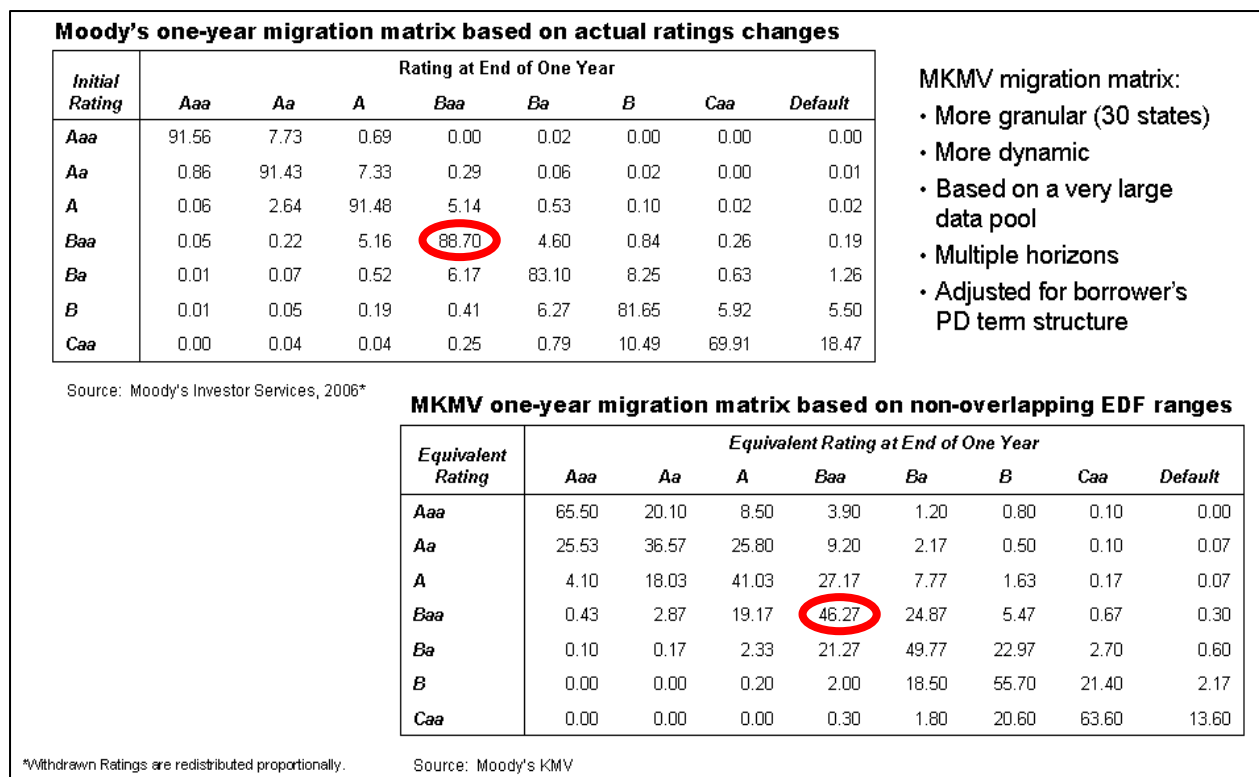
Moody's one-year migration matrix based on actual ratings changes

| Initial Rating | Aaa | Aa | A | Baa | Ba | B | Caa | Default |
|---|---|---|---|---|---|---|---|---|
| | Rating at End of One Year | | | | | | | |
| Aaa | 91.56 | 7.73 | 0.69 | 0.00 | 0.02 | 0.00 | 0.00 | 0.00 |
| Aa | 0.86 | 91.43 | 7.33 | 0.29 | 0.06 | 0.02 | 0.00 | 0.01 |
| A | 0.06 | 2.64 | 91.48 | 5.14 | 0.53 | 0.10 | 0.02 | 0.02 |
| Baa | 0.05 | 0.22 | 5.16 | 88.70 | 4.60 | 0.84 | 0.26 | 0.19 |
| Ba | 0.01 | 0.07 | 0.52 | 6.17 | 83.10 | 8.25 | 0.63 | 1.26 |
| B | 0.01 | 0.05 | 0.19 | 0.41 | 6.27 | 81.65 | 5.92 | 5.50 |
| Caa | 0.00 | 0.04 | 0.04 | 0.25 | 0.79 | 10.49 | 69.91 | 18.47 |

Source: Moody's Investor Services, 2006*

MKMV migration matrix:
• More granular (30 states)
• More dynamic
• Based on a very large data pool
• Multiple horizons
• Adjusted for borrower's PD term structure

MKMV one-year migration matrix based on non-overlapping EDF ranges

| Equivalent Rating | Aaa | Aa | A | Baa | Ba | B | Caa | Default |
|---|---|---|---|---|---|---|---|---|
| | Equivalent Rating at End of One Year | | | | | | | |
| Aaa | 65.50 | 20.10 | 8.50 | 3.90 | 1.20 | 0.80 | 0.10 | 0.00 |
| Aa | 25.53 | 36.57 | 25.80 | 9.20 | 2.17 | 0.50 | 0.10 | 0.07 |
| A | 4.10 | 18.03 | 41.03 | 27.17 | 7.77 | 1.63 | 0.17 | 0.07 |
| Baa | 0.43 | 2.87 | 19.17 | 46.27 | 24.87 | 5.47 | 0.67 | 0.30 |
| Ba | 0.10 | 0.17 | 2.33 | 21.27 | 49.77 | 22.97 | 2.70 | 0.60 |
| B | 0.00 | 0.00 | 0.20 | 2.00 | 18.50 | 55.70 | 21.40 | 2.17 |
| Caa | 0.00 | 0.00 | 0.00 | 0.30 | 1.80 | 20.60 | 63.60 | 13.60 |

*Withdrawn Ratings are redistributed proportionally.

Source: Moody's KMV